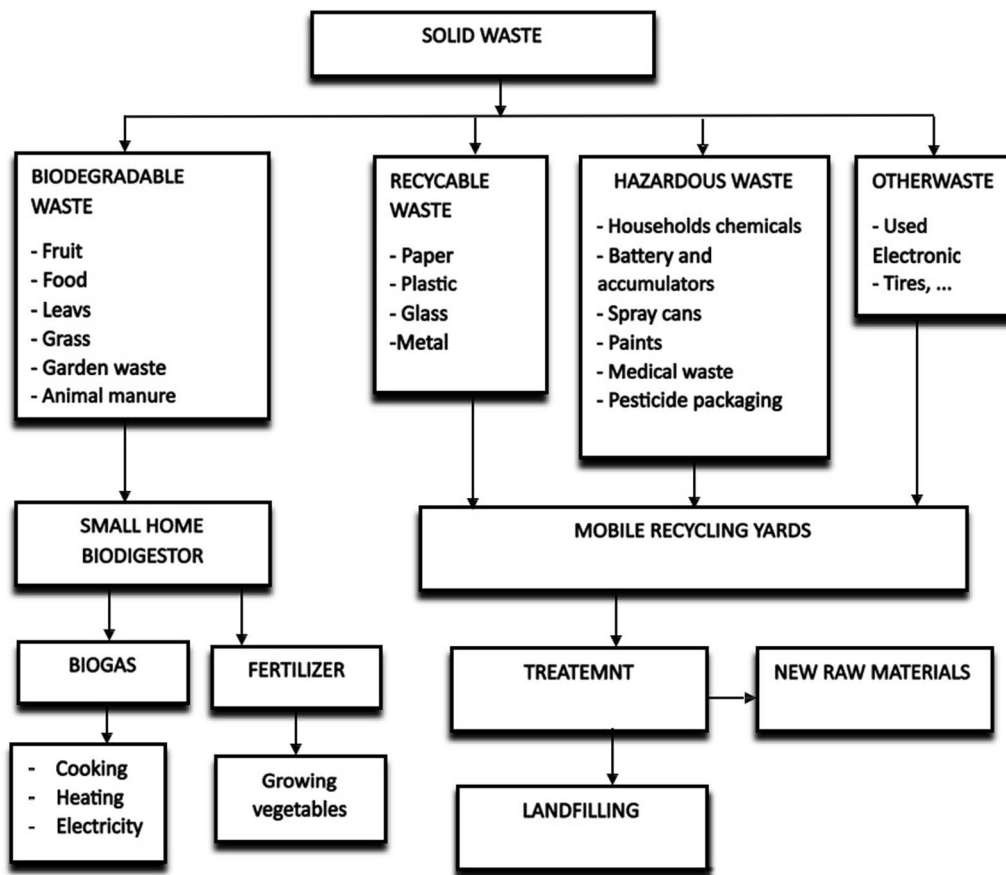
SOLID WASTE

BIODEGRADABLE WASTE
- Fruit
- Food
- Leavs
- Grass
- Garden waste
- Animal manure

RECYCABLE WASTE
- Paper
- Plastic
- Glass
-Metal

HAZARDOUS WASTE
- Households chemicals
- Battery and accumulators
- Spray cans
- Paints
- Medical waste
- Pesticide packaging

OTHERWASTE
- Used Electronic
- Tires, ...

SMALL HOME BIODIGESTOR

MOBILE RECYCLING YARDS

BIOGAS

FERTILIZER

TREATEMNT

NEW RAW MATERIALS

- Cooking
- Heating
- Electricity

Growing vegetables

LANDFILLING